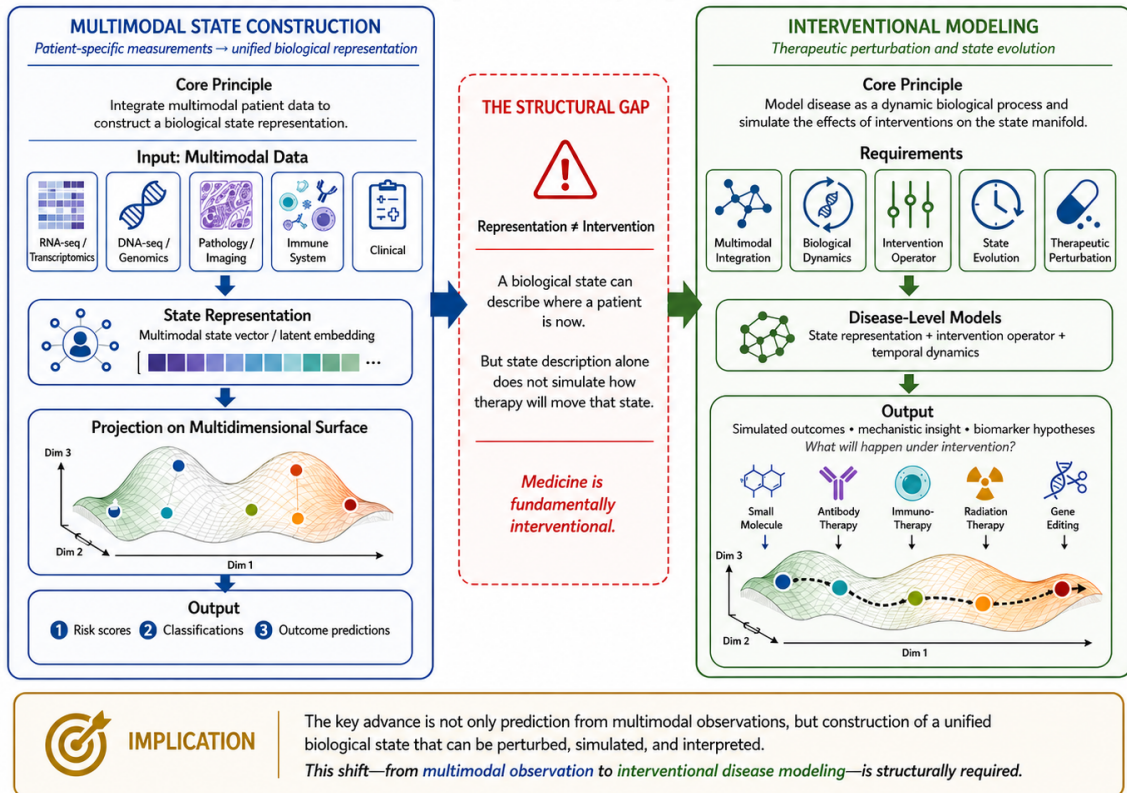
MULTIMODAL STATE CONSTRUCTION

Patient-specific measurements → unified biological representation

Core Principle

Integrate multimodal patient data to construct a biological state representation.

Input: Multimodal Data

RNA-seq / Transcriptomics

DNA-seq / Genomics

Pathology / Imaging

Immune System

Clinical

State Representation

Multimodal state vector / latent embedding

...

Projection on Multidimensional Surface

Dim 3

Dim 2

Dim 1

Output

1 Risk scores 2 Classifications 3 Outcome predictions

THE STRUCTURAL GAP

Representation ≠ Intervention

A biological state can describe where a patient is now.

But state description alone does not simulate how therapy will move that state.

Medicine is fundamentally interventional.

INTERVENTIONAL MODELING

Therapeutic perturbation and state evolution

Core Principle

Model disease as a dynamic biological process and simulate the effects of interventions on the state manifold.

Requirements

Multimodal Integration

Biological Dynamics

Intervention Operator

State Evolution

Therapeutic Perturbation

Disease-Level Models

State representation + intervention operator + temporal dynamics

Output

Simulated outcomes • mechanistic insight • biomarker hypotheses

What will happen under intervention?

Small Molecule

Antibody Therapy

Immuno-Therapy

Radiation Therapy

Gene Editing

Dim 3

Dim 2

Dim 1

IMPLICATION

The key advance is not only prediction from multimodal observations, but construction of a unified biological state that can be perturbed, simulated, and interpreted.

This shift—from multimodal observation to interventional disease modeling—is structurally required.